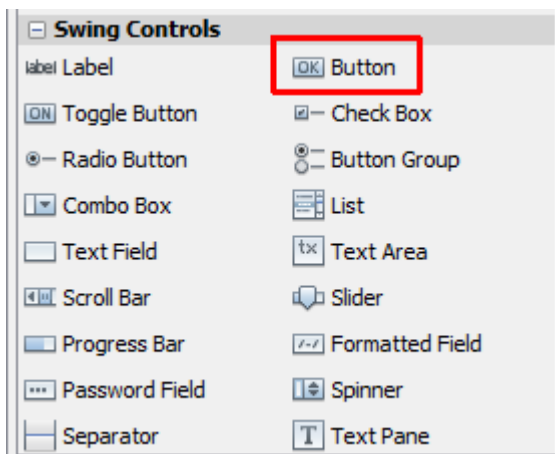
⊟ Swing Controls

label Label | OK Button
ON Toggle Button | Check Box
Radio Button | Button Group
Combo Box | List
Text Field | tx Text Area
Scroll Bar | Slider
Progress Bar | Formatted Field
Password Field | Spinner
Separator | T Text Pane